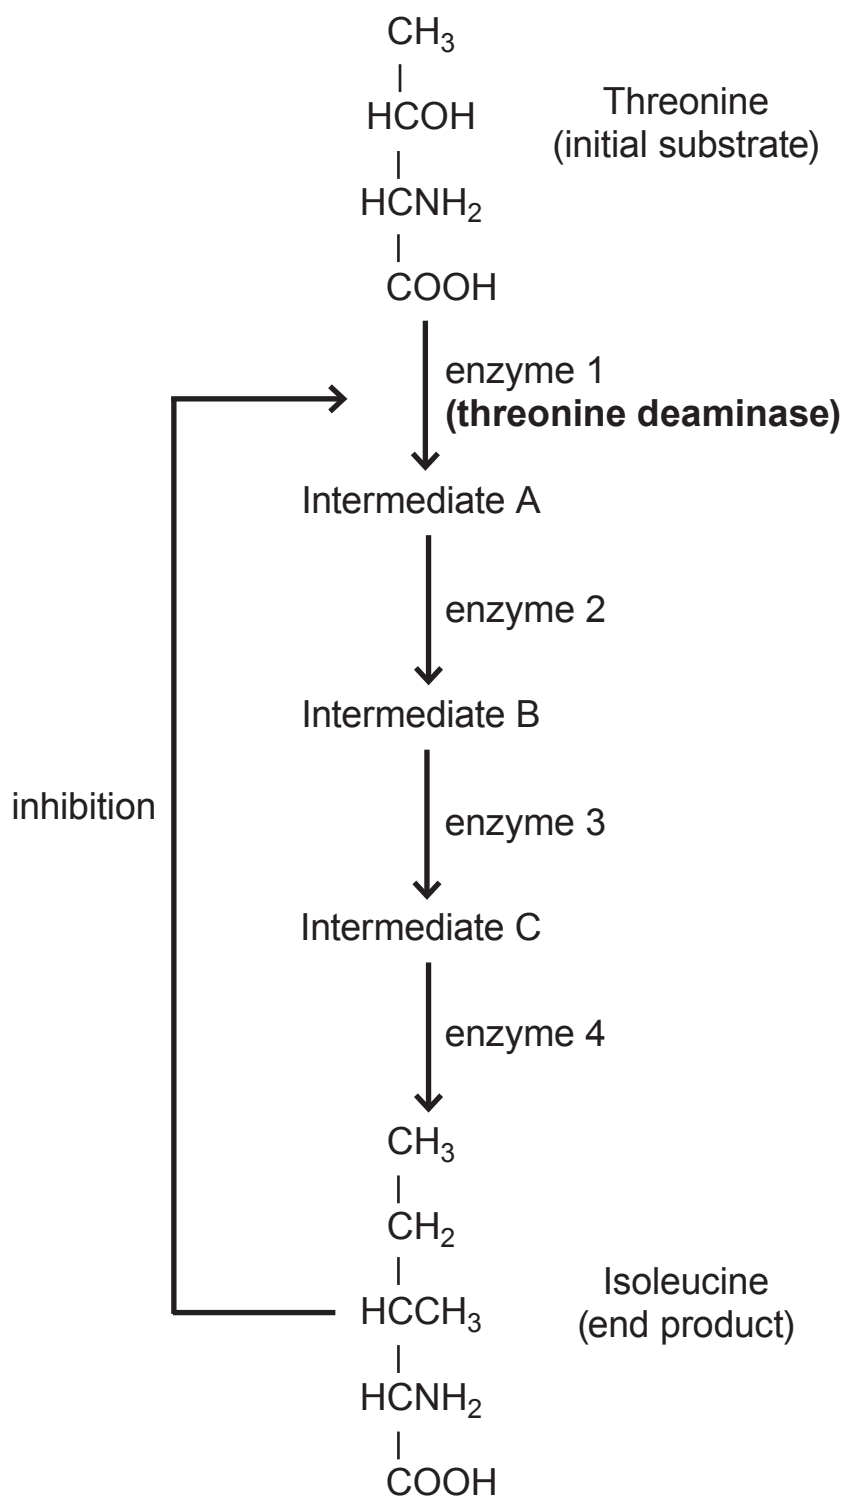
$CH_3$
|
HCOH
|
$HCNH_2$
|
COOH

Threonine
(initial substrate)

enzyme 1
**(threonine deaminase)**

Intermediate A

enzyme 2

Intermediate B

inhibition

enzyme 3

Intermediate C

enzyme 4

$CH_3$
|
$CH_2$
|
$HCCH_3$
|
$HCNH_2$
|
COOH

Isoleucine
(end product)